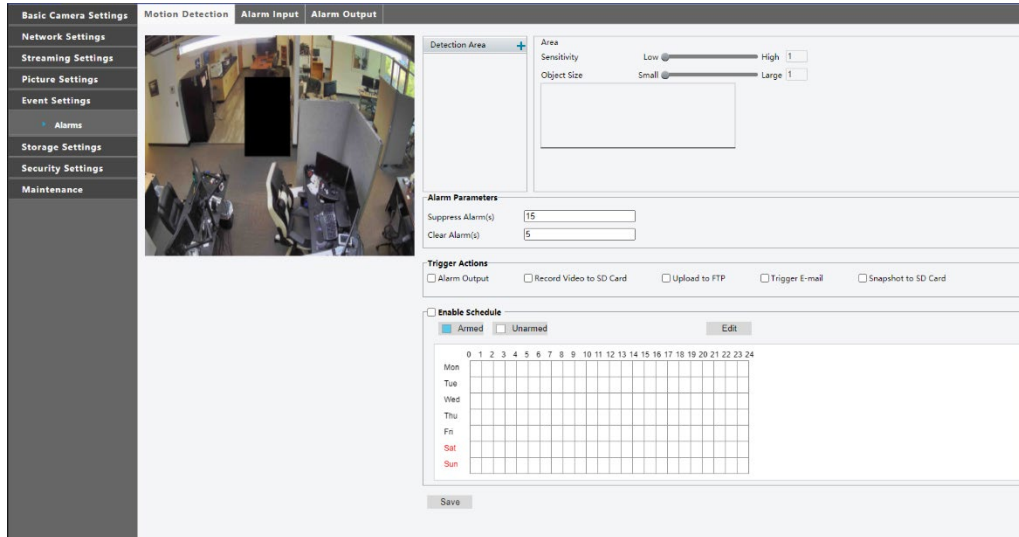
Basic Camera Settings
Network Settings
Streaming Settings
Picture Settings
Event Settings
Alarms
Storage Settings
Security Settings
Maintenance

Motion Detection | Alarm Input | Alarm Output

Detection Area +

Area
Sensitivity Low High 1
Object Size Small Large 1

Alarm Parameters
Suppress Alarm(s) 15
Clear Alarm(s) 5

Trigger Actions
Alarm Output
Record Video to SD Card
Upload to FTP
Trigger E-mail
Snapshot to SD Card

Enable Schedule
Armed Unarmed Edit

| | 0 | 1 | 2 | 3 | 4 | 5 | 6 | 7 | 8 | 9 | 10 | 11 | 12 | 13 | 14 | 15 | 16 | 17 | 18 | 19 | 20 | 21 | 22 | 23 | 24 |
|---|---|---|---|---|---|---|---|---|---|---|---|---|---|---|---|---|---|---|---|---|---|---|---|---|---|
| Mon | | | | | | | | | | | | | | | | | | | | | | | | | |
| Tue | | | | | | | | | | | | | | | | | | | | | | | | | |
| Wed | | | | | | | | | | | | | | | | | | | | | | | | | |
| Thu | | | | | | | | | | | | | | | | | | | | | | | | | |
| Fri | | | | | | | | | | | | | | | | | | | | | | | | | |
| Sat | | | | | | | | | | | | | | | | | | | | | | | | | |
| Sun | | | | | | | | | | | | | | | | | | | | | | | | | |

Save